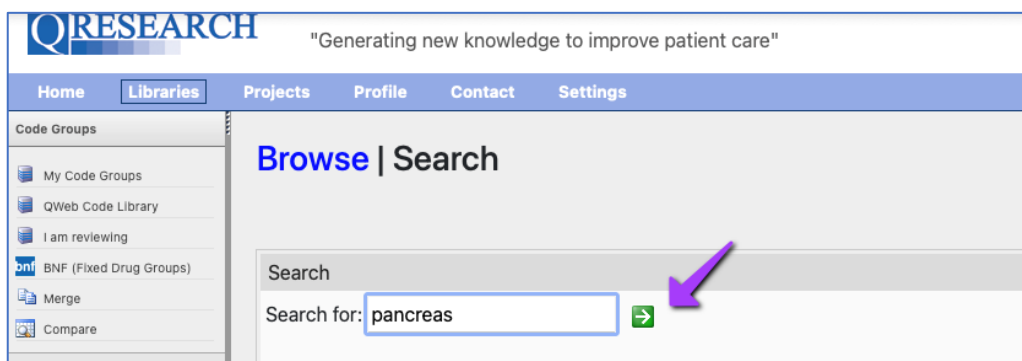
QRESEARCH

"Generating new knowledge to improve patient care"

Home Libraries Projects Profile Contact Settings

Code Groups

My Code Groups
QWeb Code Library
I am reviewing
bnf BNF (Fixed Drug Groups)
Merge
Compare

Browse | Search

Search

Search for: pancreas